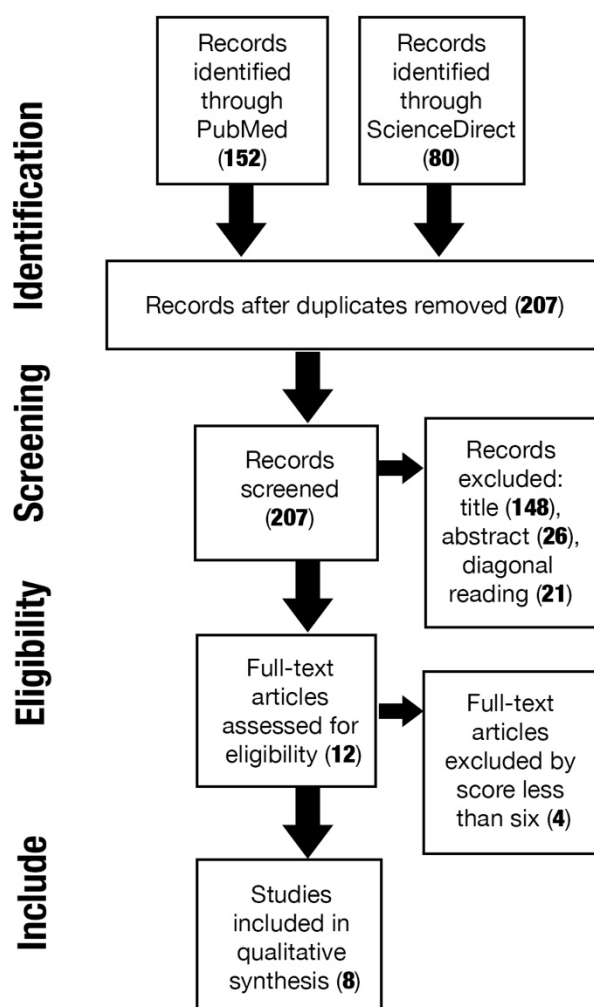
Identification

Records identified through PubMed (152)

Records identified through ScienceDirect (80)

Records after duplicates removed (207)

Screening

Records screened (207)

Records excluded: title (148), abstract (26), diagonal reading (21)

Eligibility

Full-text articles assessed for eligibility (12)

Full-text articles excluded by score less than six (4)

Include

Studies included in qualitative synthesis (8)